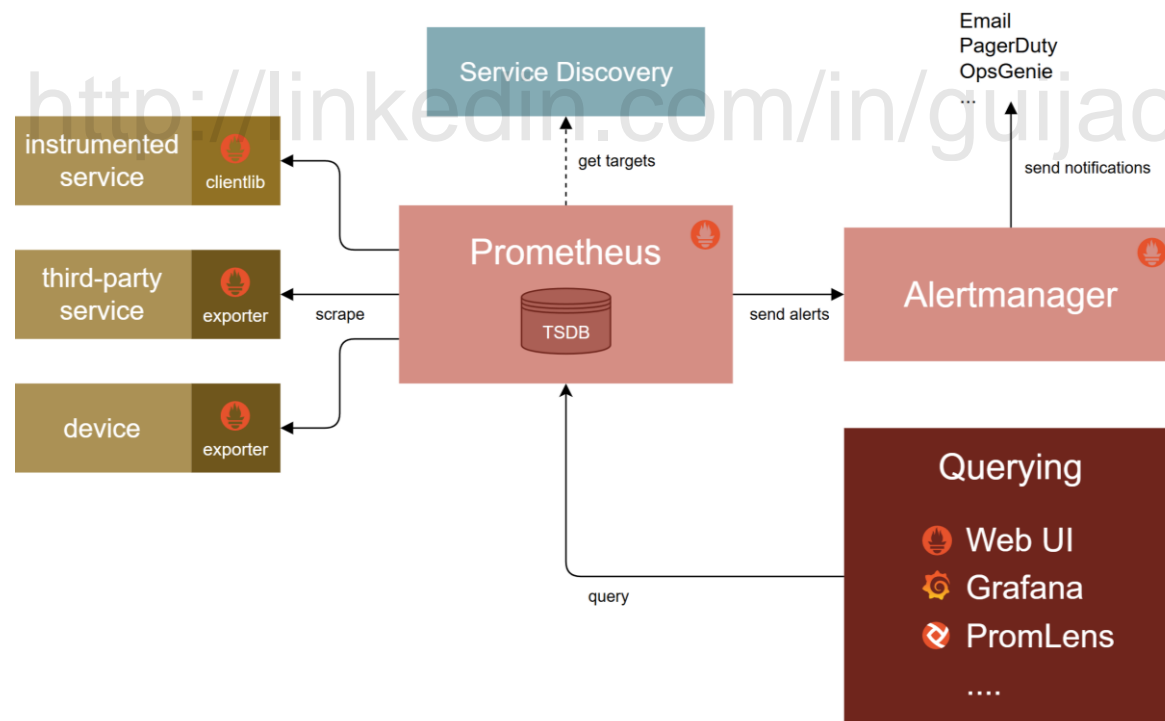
http://linkedin.com/in/guijac

Service Discovery

Email
PagerDuty
OpsGenie
...

instrumented service
clientlib

get targets

send notifications

third-party service
exporter

Prometheus

TSDB

scrape

send alerts

Alertmanager

device
exporter

Querying

Web UI
Grafana
PromLens
....

query